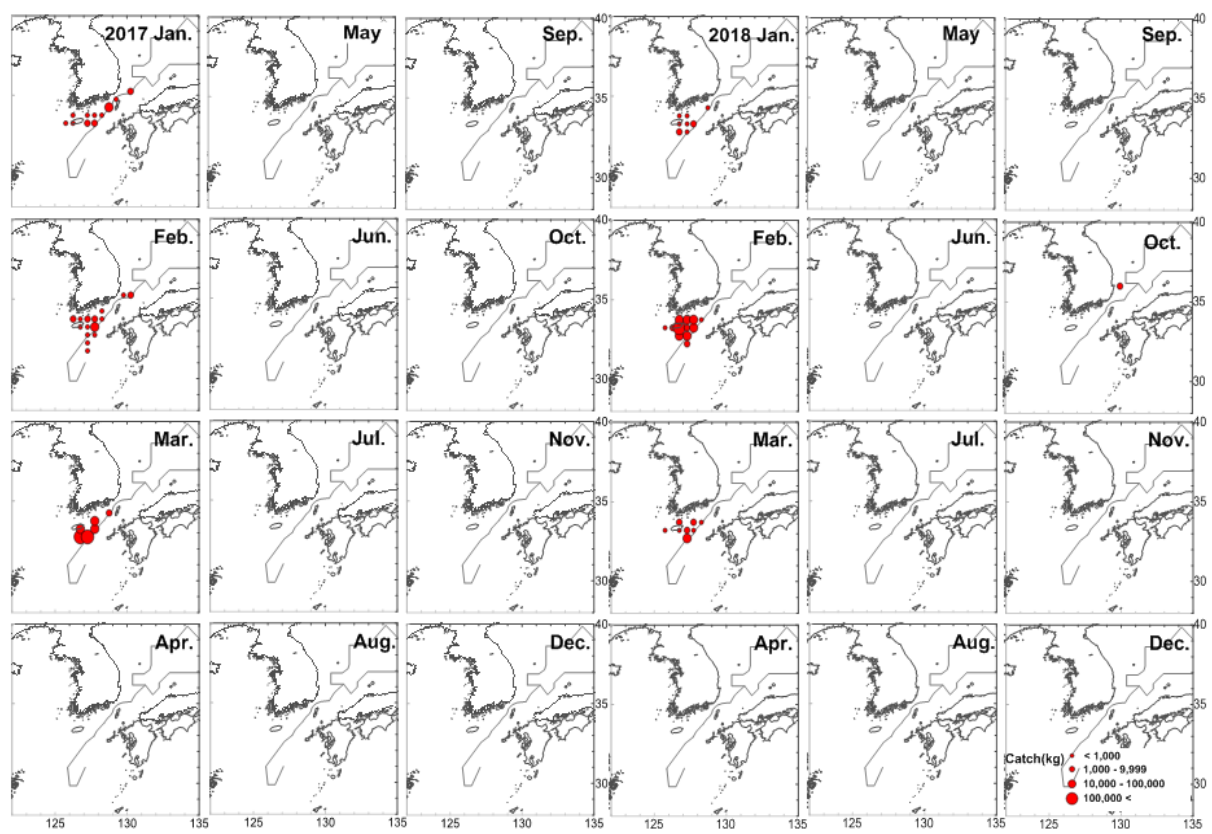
2017 Jan.
May
Sep.
2018 Jan.
May
Sep.
Feb.
Jun.
Oct.
Feb.
Jun.
Oct.
Mar.
Jul.
Nov.
Mar.
Jul.
Nov.
Apr.
Aug.
Dec.
Apr.
Aug.
Dec.

40
35
30

Catch(kg)
< 1,000
1,000 - 9,999
10,000 - 100,000
100,000 <

125 130 135
125 130 135
125 130 135
125 130 135
125 130 135
125 130 135